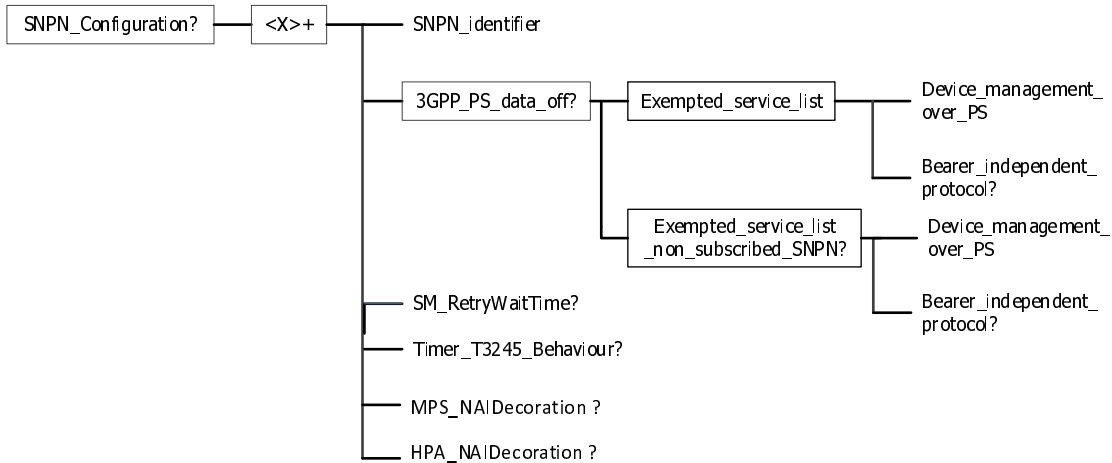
SNPN_Configuration?

<X>+

SNPN_identifier

3GPP_PS_data_off?

Exempted_service_list

Device_management_over_PS

Bearer_independent_protocol?

Exempted_service_list_non_subscribed_SNPN?

Device_management_over_PS

Bearer_independent_protocol?

SM_RetryWaitTime?

Timer_T3245_Behaviour?

MPS_NAIDecoration ?

HPA_NAIDecoration ?